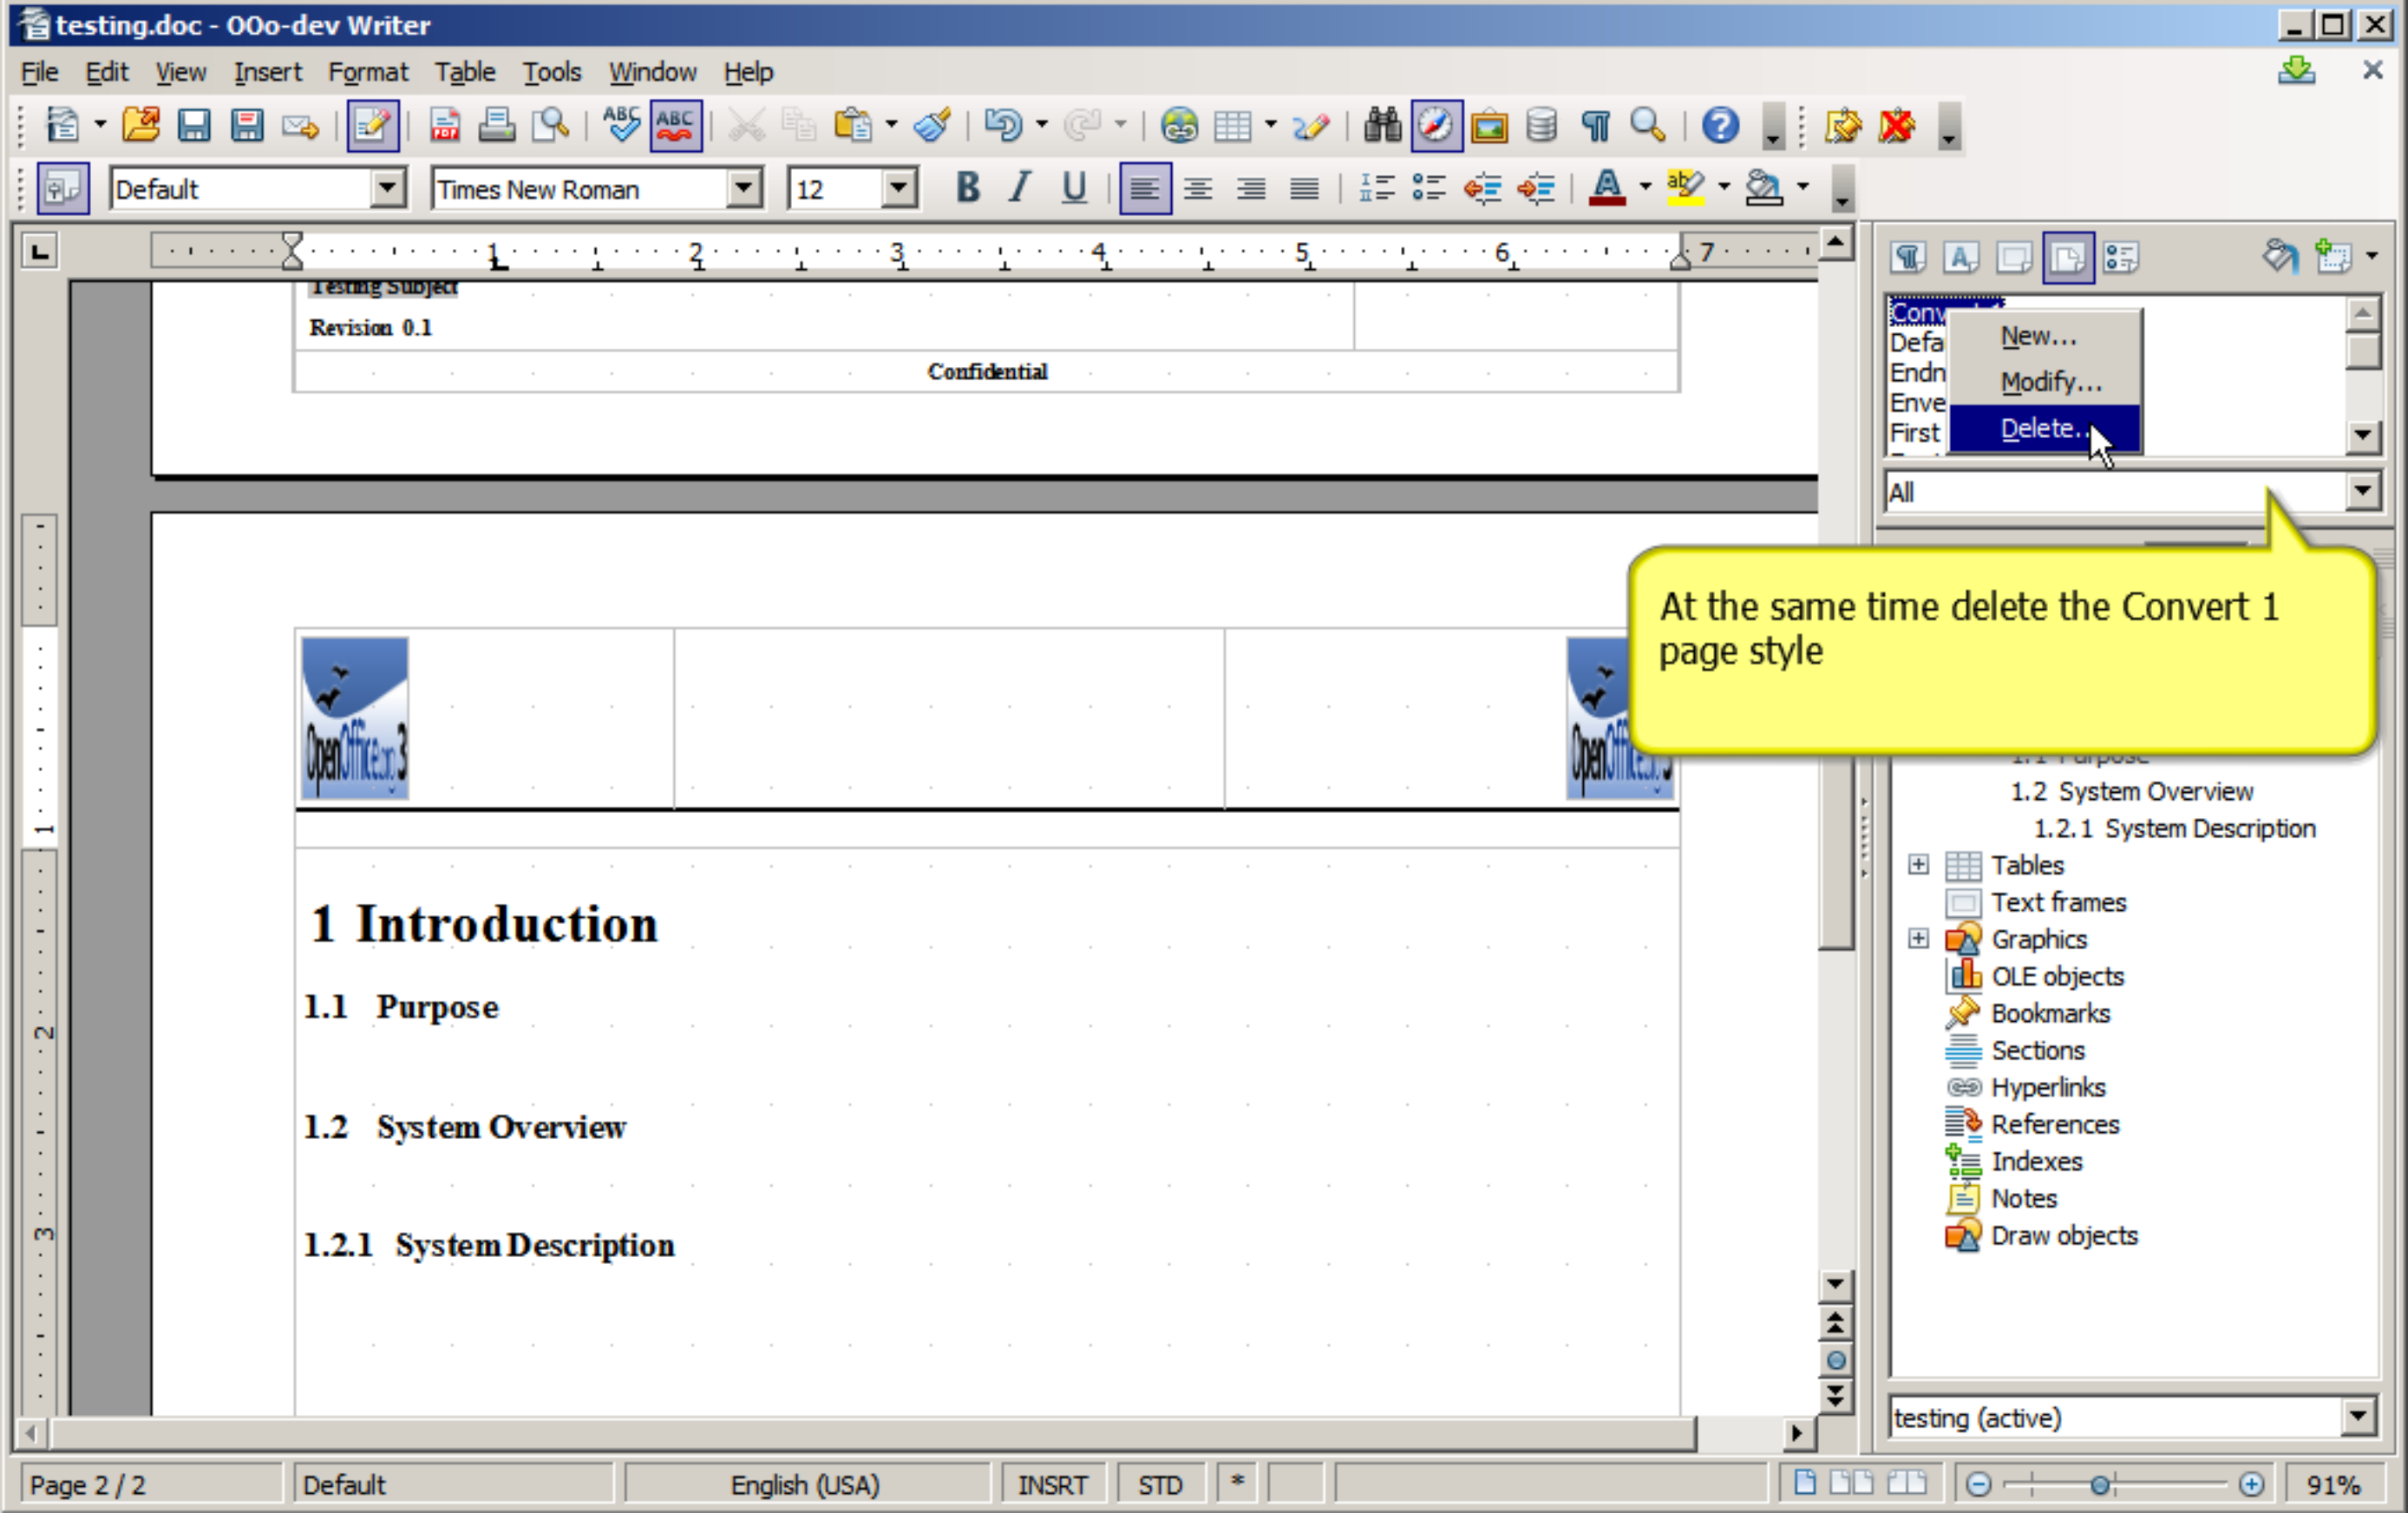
testing.doc - OOo-dev Writer

File Edit View Insert Format Table Tools Window Help

Default
Times New Roman
12

Testing Subject
Revision 0.1
Confidential

1 Introduction
1.1 Purpose
1.2 System Overview
1.2.1 System Description

Conv
Defa
Endn
Enve
First

New...
Modify...
Delete...

All

At the same time delete the Convert 1 page style

1.2 System Overview
1.2.1 System Description
Tables
Text frames
Graphics
OLE objects
Bookmarks
Sections
Hyperlinks
References
Indexes
Notes
Draw objects

testing (active)

Page 2 / 2
Default
English (USA)
INSRT
STD
*
91%